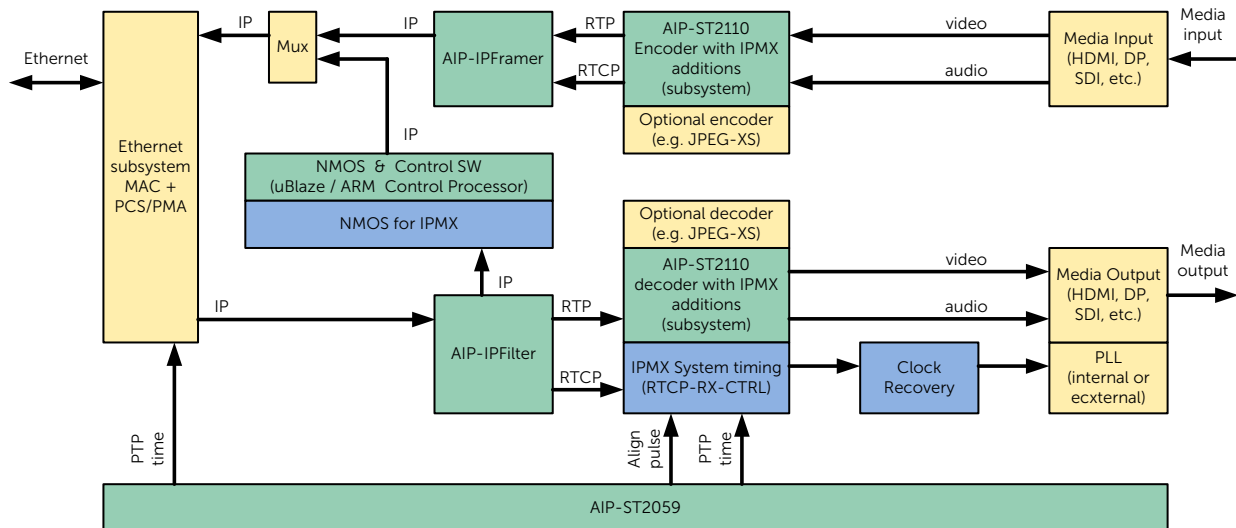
Ethernet

Ethernet subsystem MAC + PCS/PMA

IP

Mux

IP

AIP-IPFramer

RTP

RTCP

AIP-ST2110 Encoder with IPMX additions (subsystem)

Optional encoder (e.g. JPEG-XS)

video

audio

Media Input (HDMI, DP, SDI, etc.)

Media input

IP

NMOS & Control SW (uBlaze / ARM Control Processor)

NMOS for IPMX

IP

IP

AIP-IPFilter

RTP

RTCP

Optional decoder (e.g. JPEG-XS)

AIP-ST2110 decoder with IPMX additions (subsystem)

IPMX System timing (RTCP-RX-CTRL)

video

audio

Media Output (HDMI, DP, SDI, etc.)

Media output

Clock Recovery

PLL (internal or ecxternal)

PTP time

Align pulse

PTP time

AIP-ST2059